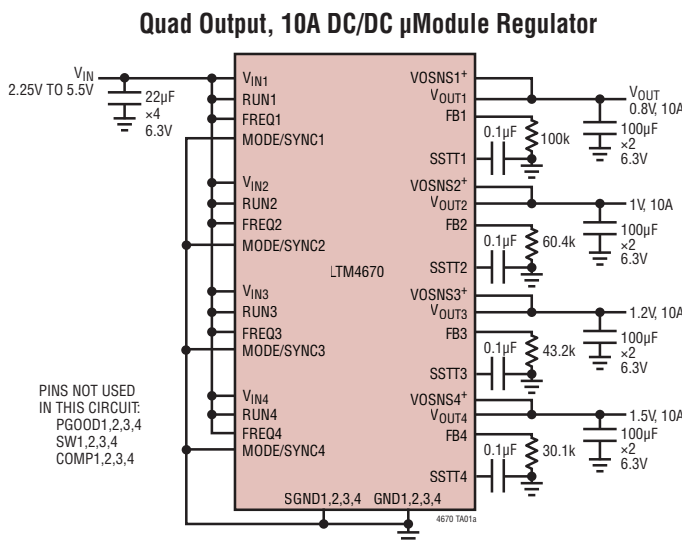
Quad Output, 10A DC/DC µModule Regulator

$V_{IN}$
2.25V TO 5.5V
22µF
×4
6.3V

$V_{IN1}$
RUN1
FREQ1
MODE/SYNC1
$V_{IN2}$
RUN2
FREQ2
MODE/SYNC2
$V_{IN3}$
RUN3
FREQ3
MODE/SYNC3
$V_{IN4}$
RUN4
FREQ4
MODE/SYNC4

LTM4670

VOSNS1$^+$
$V_{OUT1}$
FB1
SSTT1
VOSNS2$^+$
$V_{OUT2}$
FB2
SSTT2
VOSNS3$^+$
$V_{OUT3}$
FB3
SSTT3
VOSNS4$^+$
$V_{OUT4}$
FB4
SSTT4

SGND1,2,3,4 GND1,2,3,4

0.1µF
100k
0.1µF
60.4k
0.1µF
43.2k
0.1µF
30.1k

$V_{OUT}$
0.8V, 10A
100µF
×2
6.3V
1V, 10A
100µF
×2
6.3V
1.2V, 10A
100µF
×2
6.3V
1.5V, 10A
100µF
×2
6.3V

PINS NOT USED
IN THIS CIRCUIT:
PGOOD1,2,3,4
SW1,2,3,4
COMP1,2,3,4

4670 TA01a